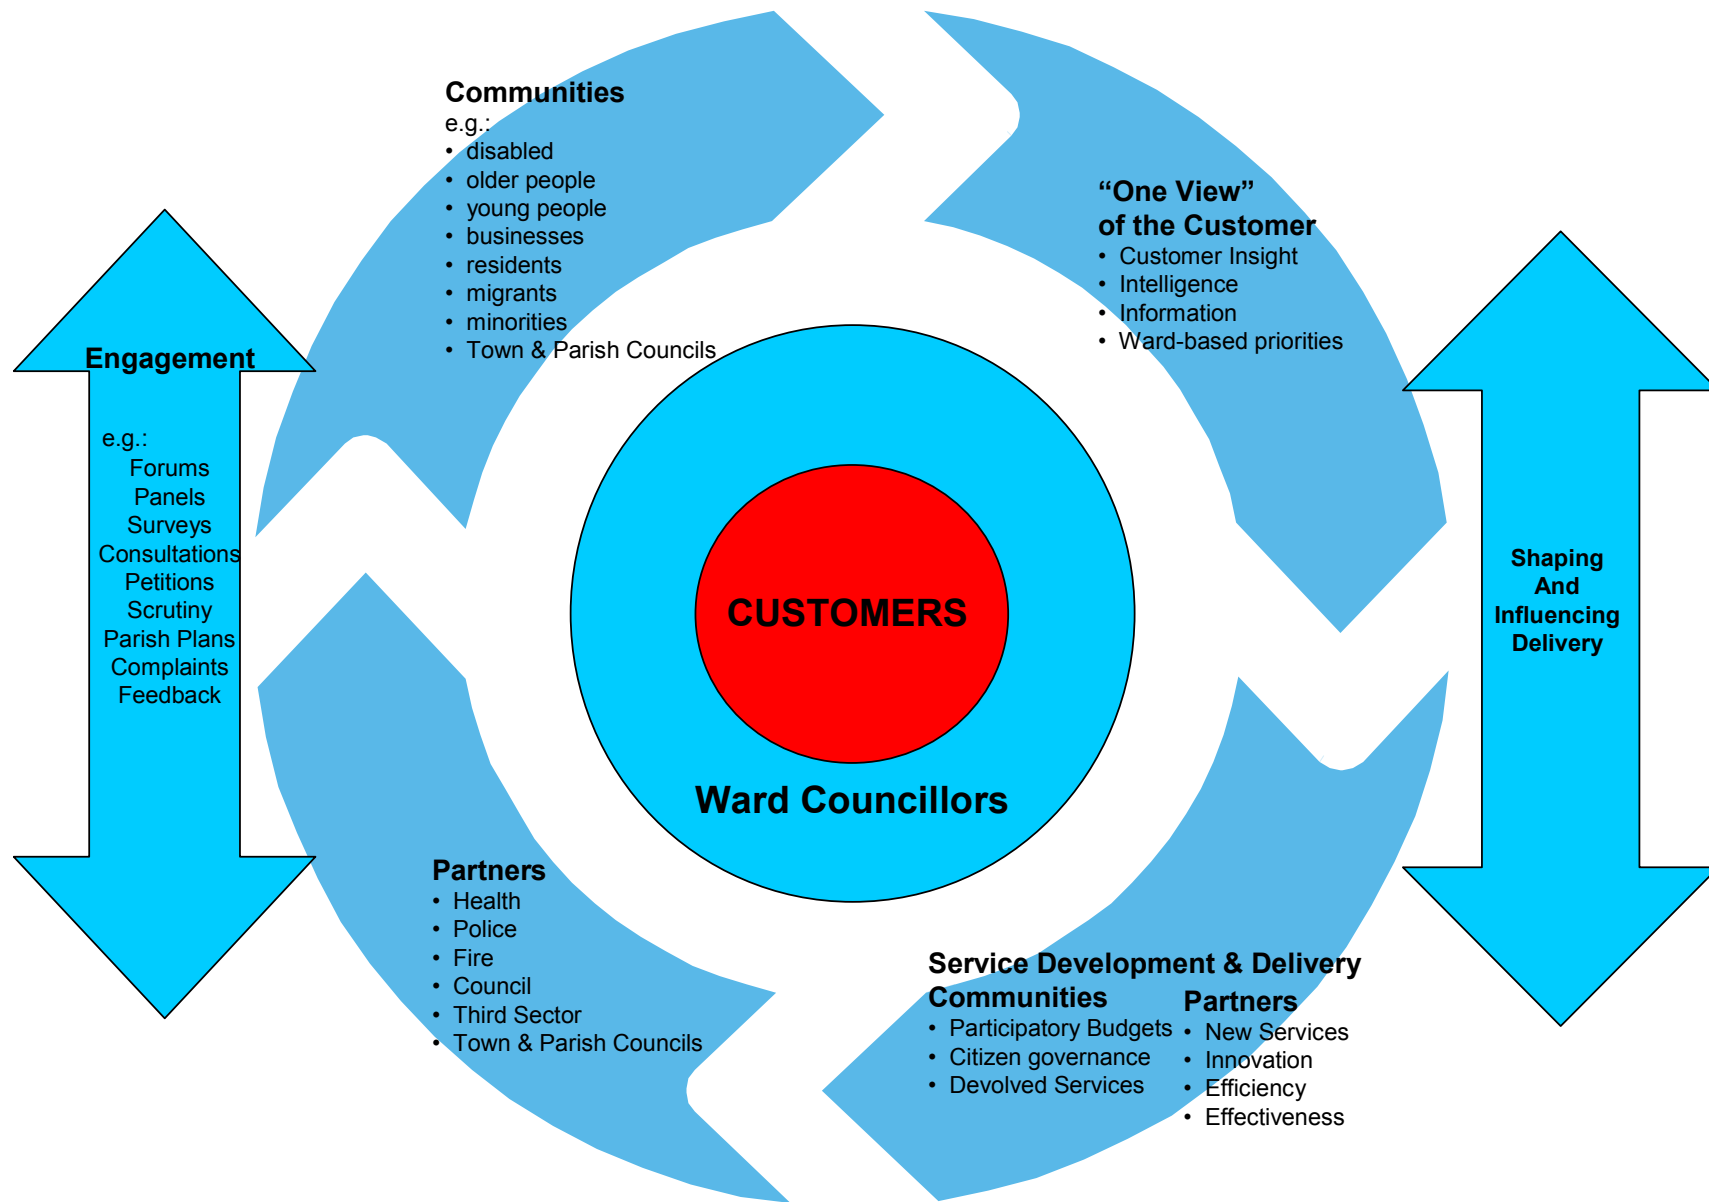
Communities
e.g.:
• disabled
• older people
• young people
• businesses
• residents
• migrants
• minorities
• Town & Parish Councils

"One View"
of the Customer
• Customer Insight
• Intelligence
• Information
• Ward-based priorities

Engagement

e.g.:
Forums
Panels
Surveys
Consultations
Petitions
Scrutiny
Parish Plans
Complaints
Feedback

CUSTOMERS

Ward Councillors

Shaping
And
Influencing
Delivery

Partners
• Health
• Police
• Fire
• Council
• Third Sector
• Town & Parish Councils

Service Development & Delivery
Communities
• Participatory Budgets
• Citizen governance
• Devolved Services

Partners
• New Services
• Innovation
• Efficiency
• Effectiveness